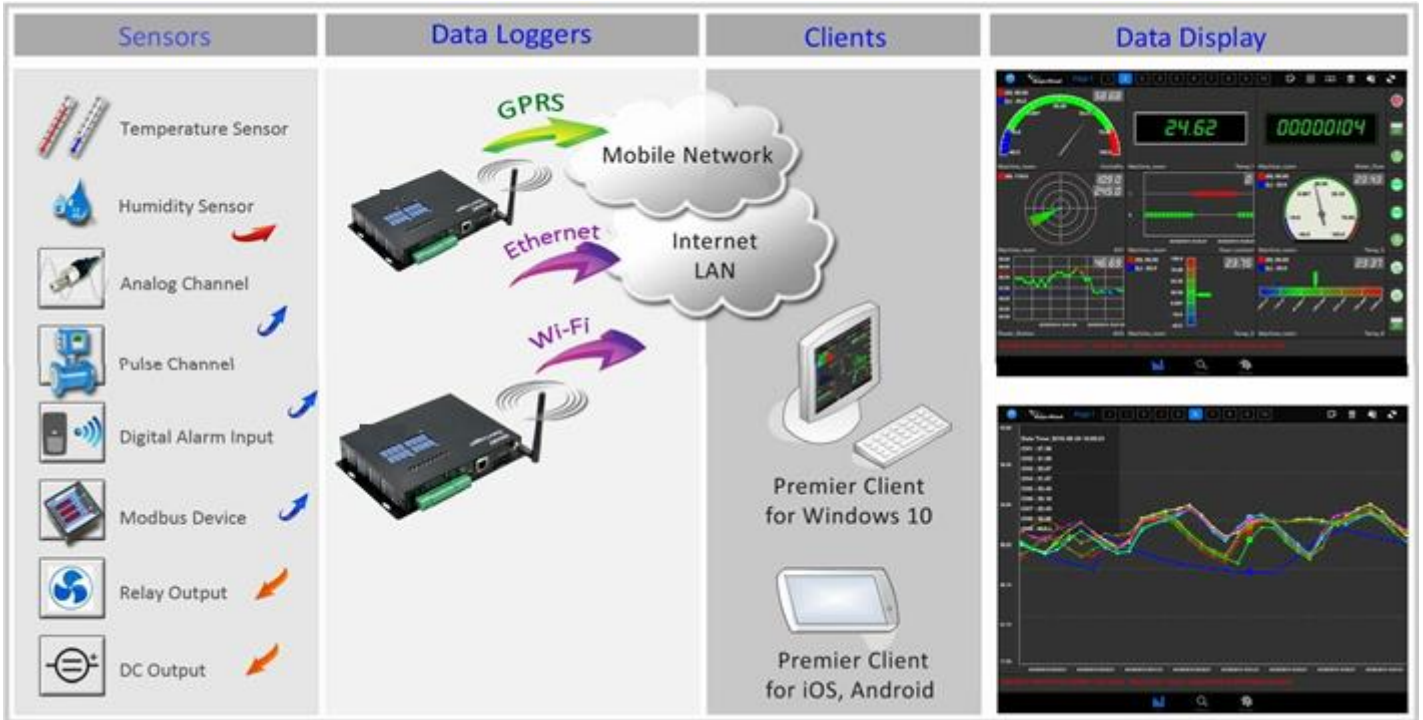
Sensors

Data Loggers

Clients

Data Display

Temperature Sensor

Humidity Sensor

Analog Channel

Pulse Channel

Digital Alarm Input

Modbus Device

Relay Output

DC Output

GPRS

Mobile Network

Ethernet

Internet LAN

Wi-Fi

Premier Client for Windows 10

Premier Client for iOS, Android

24.62

00000104